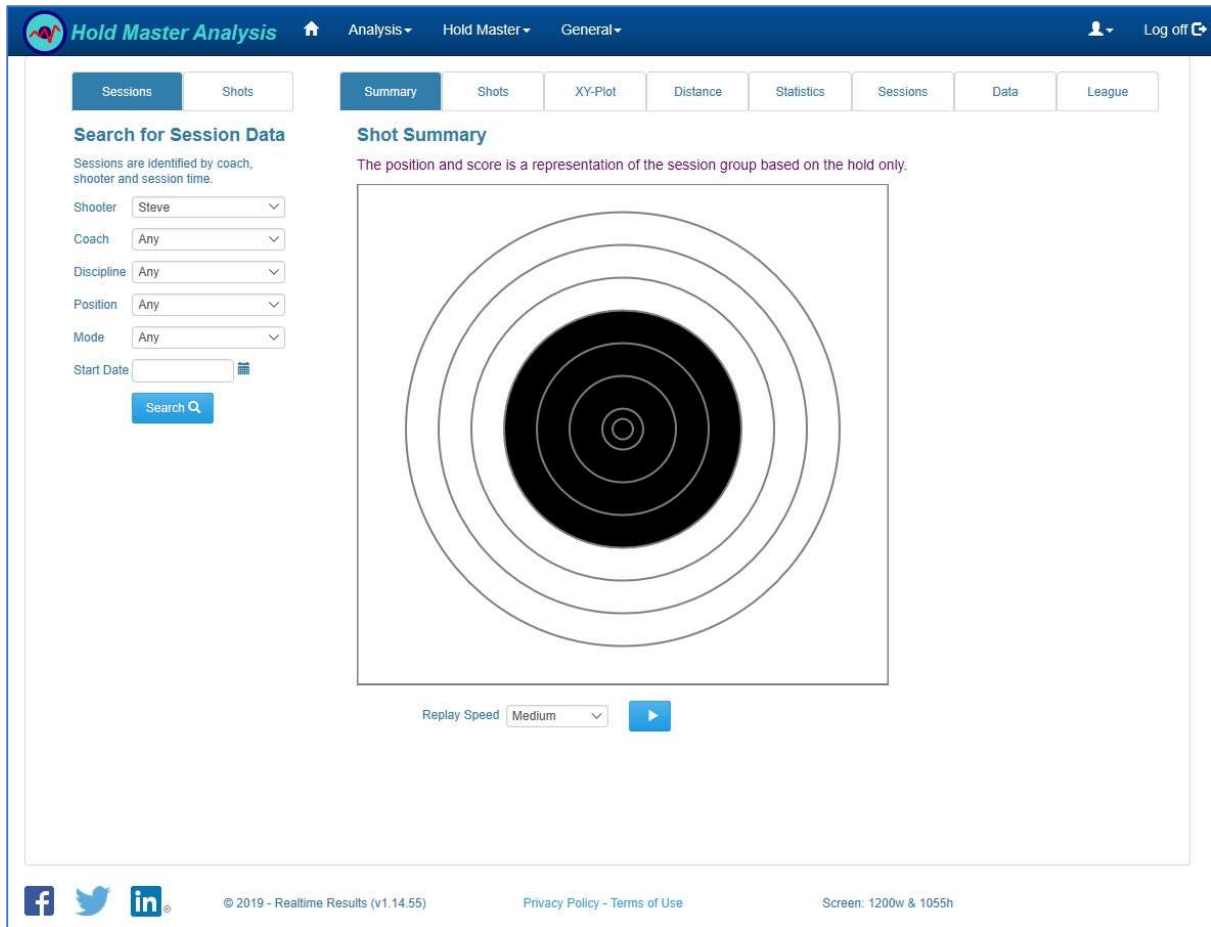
Hold Master Analysis Analysis▾ Hold Master▾ General▾ Log off

Sessions | Shots

Summary | Shots | XY-Plot | Distance | Statistics | Sessions | Data | League

Search for Session Data

Sessions are identified by coach, shooter and session time.

Shooter Steve

Coach Any

Discipline Any

Position Any

Mode Any

Start Date

Search

Shot Summary

The position and score is a representation of the session group based on the hold only.

Replay Speed Medium

in

© 2019 - Realtime Results (v1.14.55)

Privacy Policy - Terms of Use

Screen: 1200w & 1055h